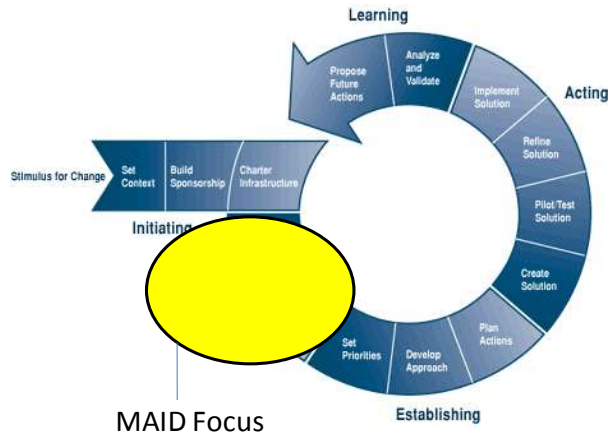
Learning

Propose Future Actions

Analyze and Validate

Implement Solution

Acting

Refine Solution

Pilot/Test Solution

Create Solution

Plan Actions

Develop Approach

Set Priorities

Establishing

Stimulus for Change

Set Context

Build Sponsorship

Charter Infrastructure

Initiating

MAID Focus